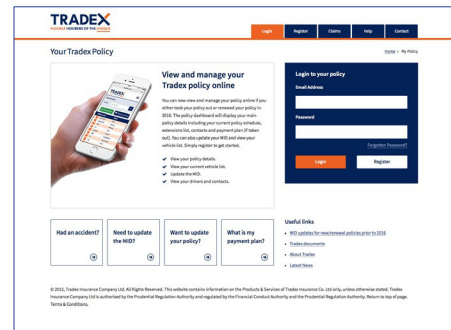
TRADEX
FLEXIBLE INSURERS OF THE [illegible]

Login | Register | Claims | Help | Contact

Your Tradex Policy

Home > My Policy

View and manage your Tradex policy online

You can now view and manage your policy online if you either took your policy out or renewed your policy in 2016. The policy dashboard will display your main policy details including your current policy schedule, extensions list, contacts and payment plan (if taken out). You can also update your MID and view your vehicle list. Simply register to get started.

View your policy details.
View your current vehicle list.
Update the MID.
View your drivers and contacts.

Login to your policy
Email Address
Password
Forgotten Password?
Login
Register

Had an accident?
Need to update the MID?
Want to update your policy?
What is my payment plan?

Useful links
MID updates for new/renewal policies prior to 2016
Tradex documents
About Tradex
Latest News

© 2016, Tradex Insurance Company Ltd. All Rights Reserved. This website contains information on the Products & Services of Tradex Insurance Co. Ltd only, unless otherwise stated. Tradex Insurance Company Ltd is authorised by the Prudential Regulation Authority and regulated by the Financial Conduct Authority and the Prudential Regulation Authority. Return to top of page. Terms & Conditions.